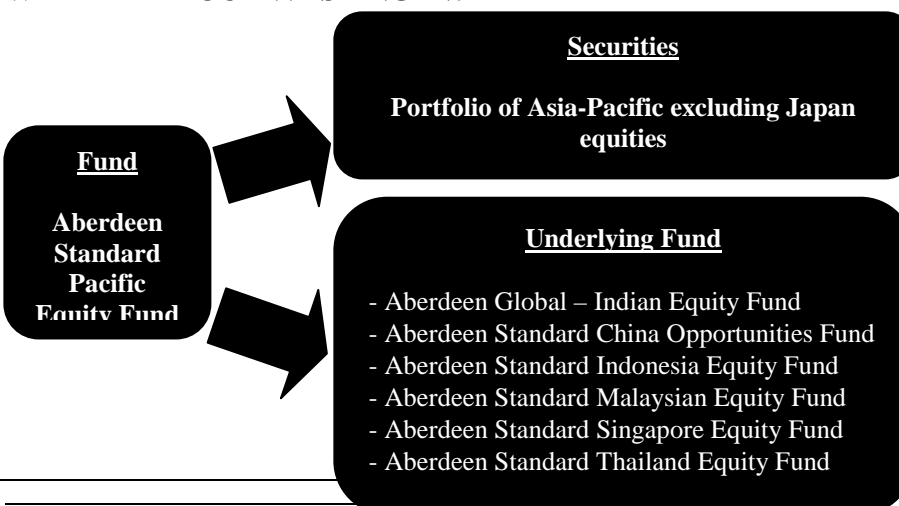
Fund

Aberdeen Standard Pacific Equity Fund

Securities

Portfolio of Asia-Pacific excluding Japan equities

Underlying Fund

- Aberdeen Global – Indian Equity Fund
- Aberdeen Standard China Opportunities Fund
- Aberdeen Standard Indonesia Equity Fund
- Aberdeen Standard Malaysian Equity Fund
- Aberdeen Standard Singapore Equity Fund
- Aberdeen Standard Thailand Equity Fund